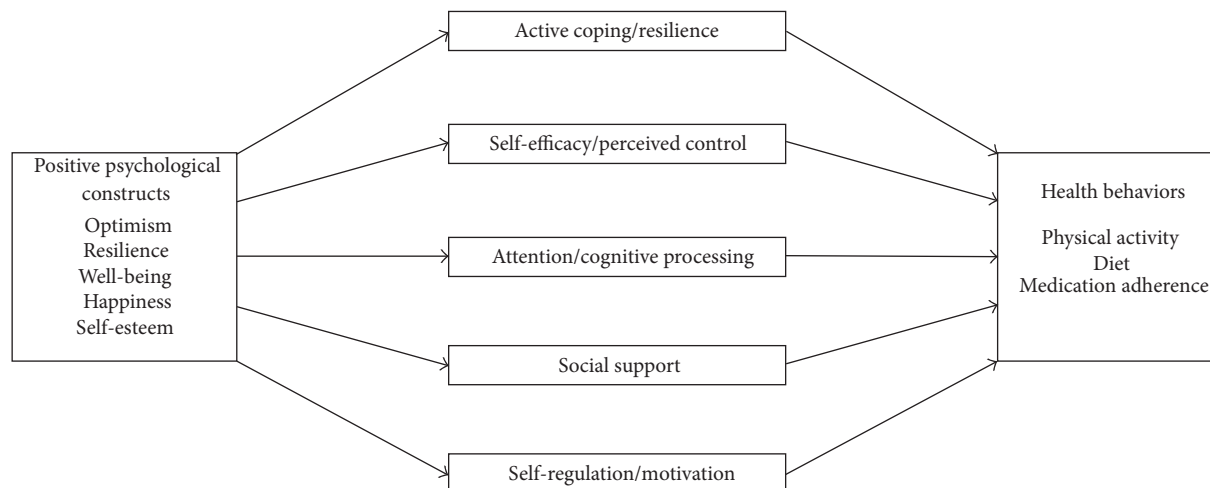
Positive psychological constructs
Optimism
Resilience
Well-being
Happiness
Self-esteem

Active coping/resilience

Self-efficacy/perceived control

Attention/cognitive processing

Social support

Self-regulation/motivation

Health behaviors

Physical activity
Diet
Medication adherence